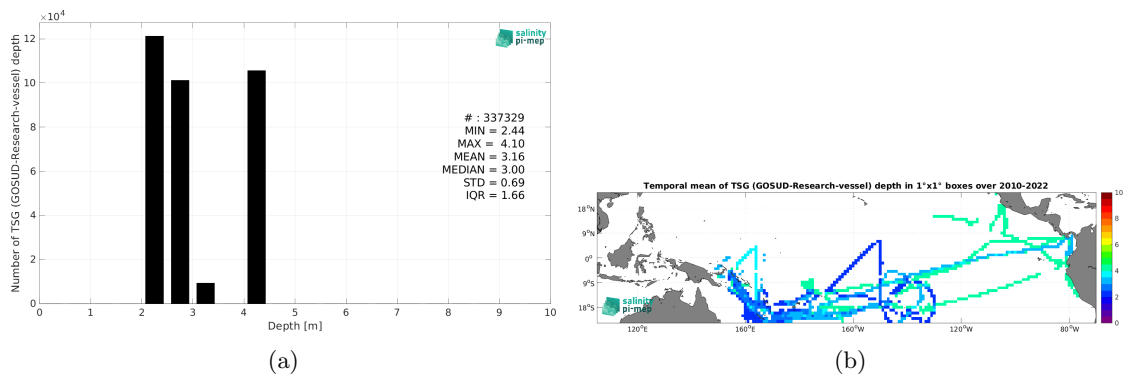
$\times10^4$

12
10
8
6
4
2
0

Number of TSG (GOSUD-Research-vessel) depth

salinity pi-mep

# : 337329
MIN = 2.44
MAX = 4.10
MEAN = 3.16
MEDIAN = 3.00
STD = 0.69
IQR = 1.66

0 1 2 3 4 5 6 7 8 9 10
Depth [m]

(a)

Temporal mean of TSG (GOSUD-Research-vessel) depth in 1°x1° boxes over 2010-2022

18°N
9°N
0°
9°S
18°S

120°E 160°E 160°W 120°W 80°W

salinity pi-mep

10
8
6
4
2
0

(b)